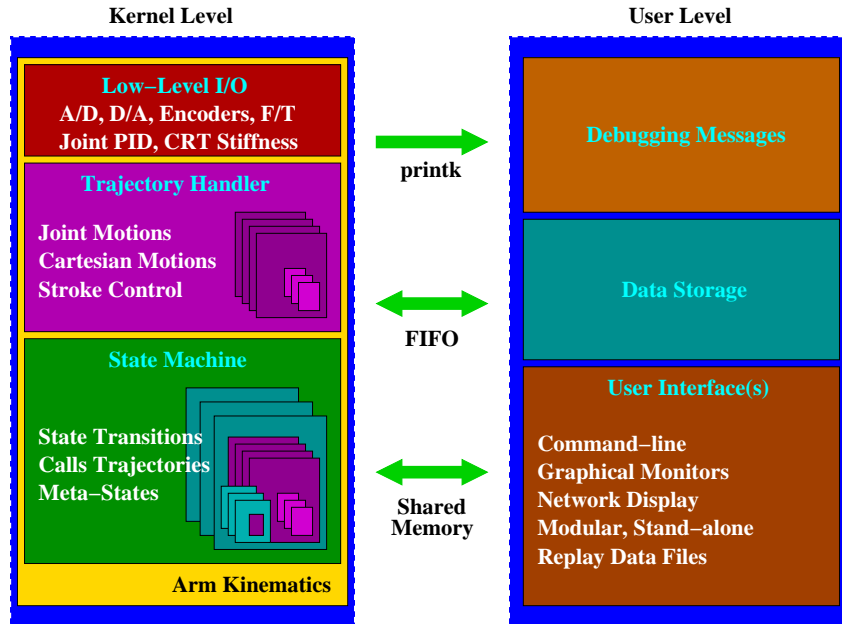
Kernel Level

Low–Level I/O
A/D, D/A, Encoders, F/T
Joint PID, CRT Stiffness

Trajectory Handler

Joint Motions
Cartesian Motions
Stroke Control

State Machine

State Transitions
Calls Trajectories
Meta–States

Arm Kinematics

printk

FIFO

Shared Memory

User Level

Debugging Messages

Data Storage

User Interface(s)

Command–line
Graphical Monitors
Network Display
Modular, Stand–alone
Replay Data Files